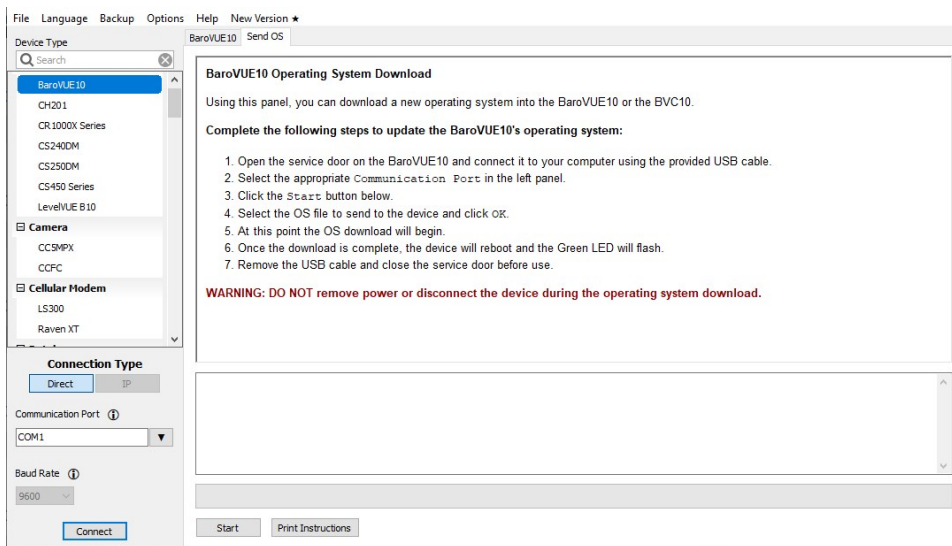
File Language Backup Options Help New Version ★

Device Type

Search

BaroVUE10
CH201
CR1000X Series
CS240DM
CS250DM
CS450 Series
LevelVUE B10
⊟ Camera
CC5MPX
CCFC
⊟ Cellular Modem
LS300
Raven XT

Connection Type

Direct IP

Communication Port

COM1

Baud Rate

9600

Connect

BaroVUE10 Send OS

BaroVUE10 Operating System Download

Using this panel, you can download a new operating system into the BaroVUE10 or the BVC10.

Complete the following steps to update the BaroVUE10's operating system:

1. Open the service door on the BaroVUE10 and connect it to your computer using the provided USB cable.
2. Select the appropriate Communication Port in the left panel.
3. Click the Start button below.
4. Select the OS file to send to the device and click OK.
5. At this point the OS download will begin.
6. Once the download is complete, the device will reboot and the Green LED will flash.
7. Remove the USB cable and close the service door before use.

WARNING: DO NOT remove power or disconnect the device during the operating system download.

Start Print Instructions